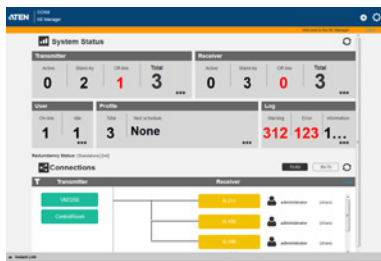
ATEN CCKM KE Manager

System Status

Transmitter

Active
0

Stand by
2

Off-line
1

Total
3

Receiver

Active
0

Stand by
3

Off-line
0

Total
3

User

On-line
1

Idle
1

Profile

Total
3

Next schedule
None

Log

Warning
312

Error
123

Information
1...

Redundancy Status: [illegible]

Connections

Transmitter

Receiver

VM1200

ControlRoom

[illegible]

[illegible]

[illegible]

administrator

administrator

administrator

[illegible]